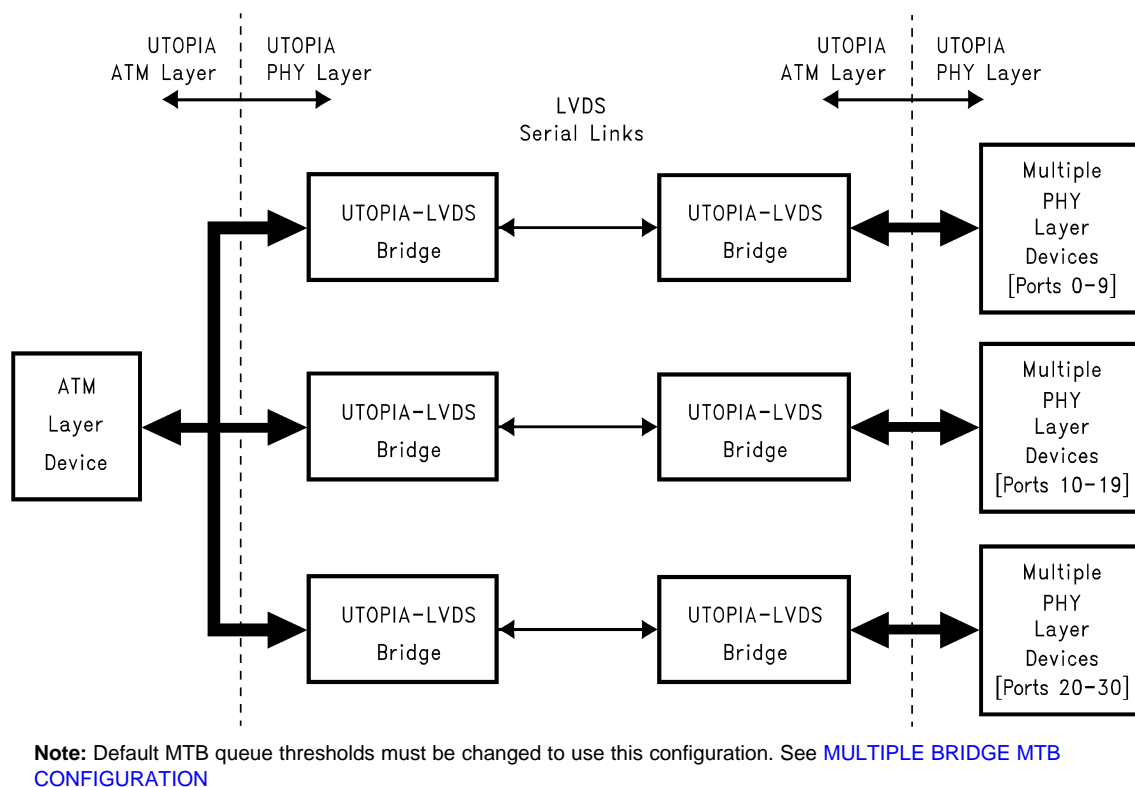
UTOPIA
ATM Layer

UTOPIA
PHY Layer

LVDS
Serial Links

UTOPIA
ATM Layer

UTOPIA
PHY Layer

UTOPIA-LVDS
Bridge

UTOPIA-LVDS
Bridge

Multiple
PHY
Layer
Devices
[Ports 0-9]

ATM
Layer
Device

UTOPIA-LVDS
Bridge

UTOPIA-LVDS
Bridge

Multiple
PHY
Layer
Devices
[Ports 10-19]

UTOPIA-LVDS
Bridge

UTOPIA-LVDS
Bridge

Multiple
PHY
Layer
Devices
[Ports 20-30]

**Note:** Default MTB queue thresholds must be changed to use this configuration. See MULTIPLE BRIDGE MTB CONFIGURATION